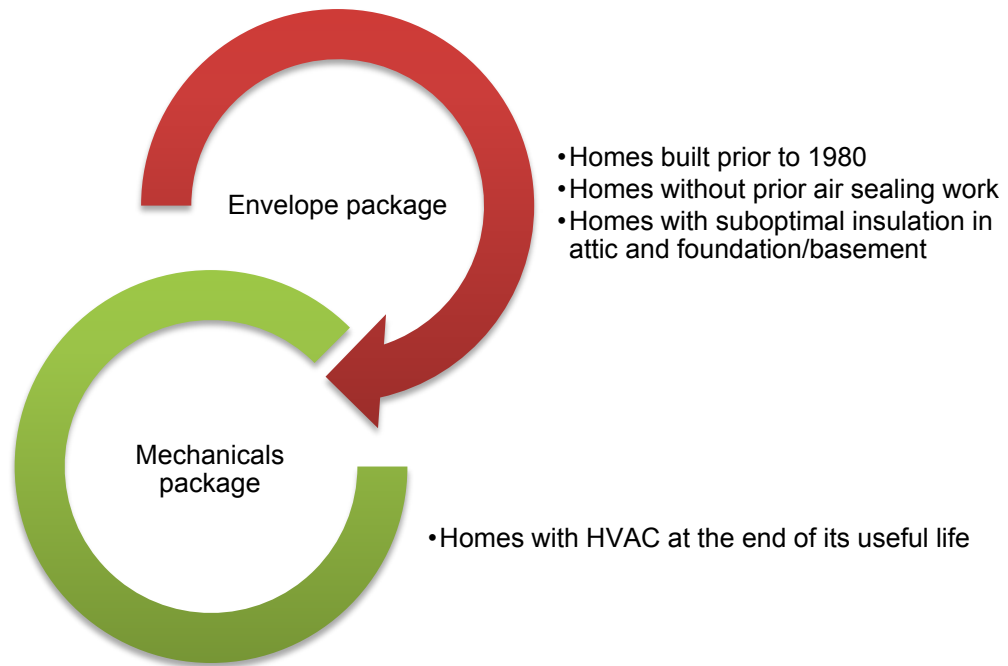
Envelope package

•Homes built prior to 1980
•Homes without prior air sealing work
•Homes with suboptimal insulation in attic and foundation/basement

Mechanicals package

•Homes with HVAC at the end of its useful life